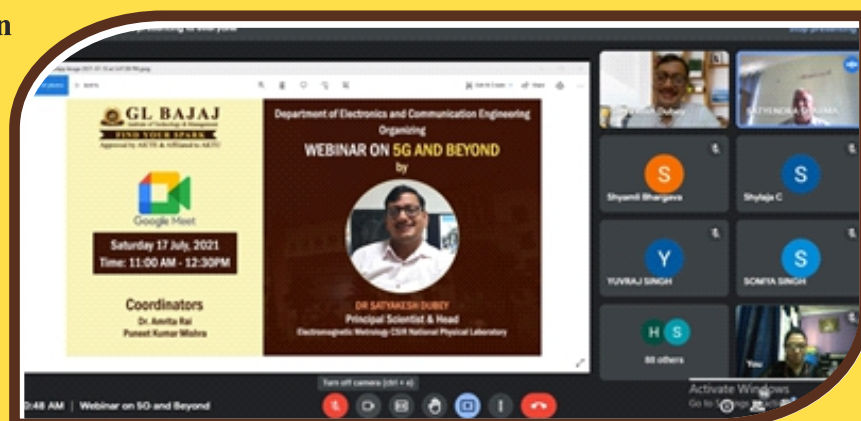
n

GL BAJAJ
FIND YOUR SPARK
Approved by AICTE & Affiliated to AKTU

Google Meet

Saturday 17 July, 2021
Time: 11:00 AM - 12:30PM

Coordinators
Dr. Amrita Rai
Puneet Kumar Mishra

Department of Electronics and Communication Engineering
Organizing
WEBINAR ON 5G AND BEYOND
by

DR SATYAKESH DUBEY
Principal Scientist & Head
Electromagnetic Metrology CSIR National Physical Laboratory

SATYENDRA SHARMA

S
Shyamli Bhargava

S
Shylaja C

Y
YUVRAJ SINGH

S
SOMYA SINGH

H S
88 others

You

Turn off camera (ctrl + e)

0:48 AM | Webinar on 5G and Beyond

Activate Windows
Go to Settings to activate Windows.